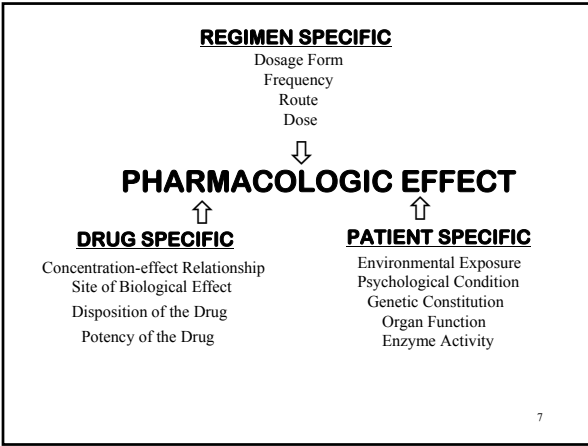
REGIMEN SPECIFIC

Dosage Form
Frequency
Route
Dose

⇩

PHARMACOLOGIC EFFECT

⇧ ⇧

DRUG SPECIFIC

Concentration-effect Relationship
Site of Biological Effect
Disposition of the Drug
Potency of the Drug

PATIENT SPECIFIC

Environmental Exposure
Psychological Condition
Genetic Constitution
Organ Function
Enzyme Activity

7